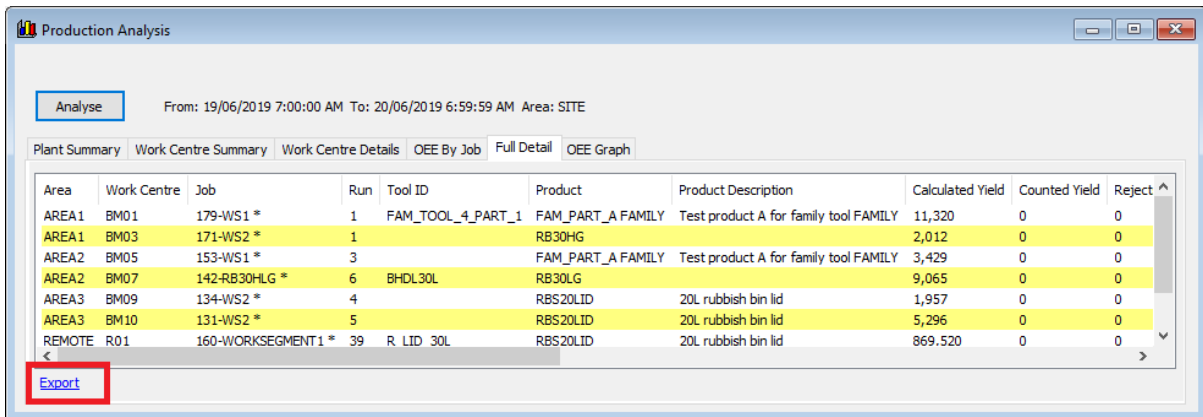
Production Analysis

Analyse

From: 19/06/2019 7:00:00 AM To: 20/06/2019 6:59:59 AM Area: SITE

Plant Summary | Work Centre Summary | Work Centre Details | OEE By Job | Full Detail | OEE Graph

| Area | Work Centre | Job | Run | Tool ID | Product | Product Description | Calculated Yield | Counted Yield | Reject |
|---|---|---|---|---|---|---|---|---|---|
| AREA1 | BM01 | 179-WS1 * | 1 | FAM_TOOL_4_PART_1 | FAM_PART_A FAMILY | Test product A for family tool FAMILY | 11,320 | 0 | 0 |
| AREA1 | BM03 | 171-WS2 * | 1 | | RB30HG | | 2,012 | 0 | 0 |
| AREA2 | BM05 | 153-WS1 * | 3 | | FAM_PART_A FAMILY | Test product A for family tool FAMILY | 3,429 | 0 | 0 |
| AREA2 | BM07 | 142-RB30HLG * | 6 | BHDL30L | RB30LG | | 9,065 | 0 | 0 |
| AREA3 | BM09 | 134-WS2 * | 4 | | RBS20LID | 20L rubbish bin lid | 1,957 | 0 | 0 |
| AREA3 | BM10 | 131-WS2 * | 5 | | RBS20LID | 20L rubbish bin lid | 5,296 | 0 | 0 |
| REMOTE | R01 | 160-WORKSEGMENT1 * | 39 | R_LID_30L | RBS20LID | 20L rubbish bin lid | 869.520 | 0 | 0 |

Export